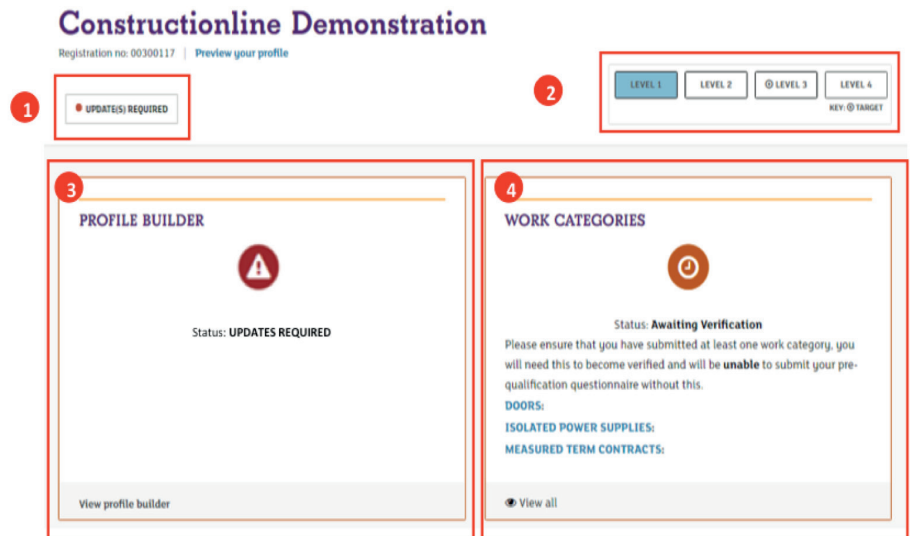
Constructionline Demonstration

Registration no: 00300117 | Preview your profile

1

UPDATE(S) REQUIRED

2

LEVEL 1 LEVEL 2 LEVEL 3 LEVEL 4

KEY: TARGET

3

PROFILE BUILDER

Status: UPDATES REQUIRED

View profile builder

4

WORK CATEGORIES

Status: Awaiting Verification

Please ensure that you have submitted at least one work category, you will need this to become verified and will be unable to submit your pre-qualification questionnaire without this.

DOORS:

ISOLATED POWER SUPPLIES:

MEASURED TERM CONTRACTS:

View all